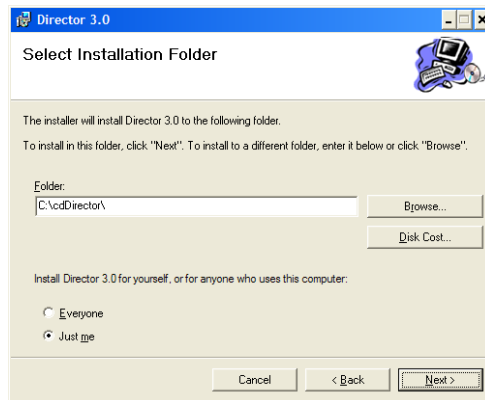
Director 3.0

Select Installation Folder

The installer will install Director 3.0 to the following folder.

To install in this folder, click "Next". To install to a different folder, enter it below or click "Browse".

Folder:
C:\cdDirector\

Browse...

Disk Cost...

Install Director 3.0 for yourself, or for anyone who uses this computer:

Everyone

Just me

Cancel

< Back

Next >